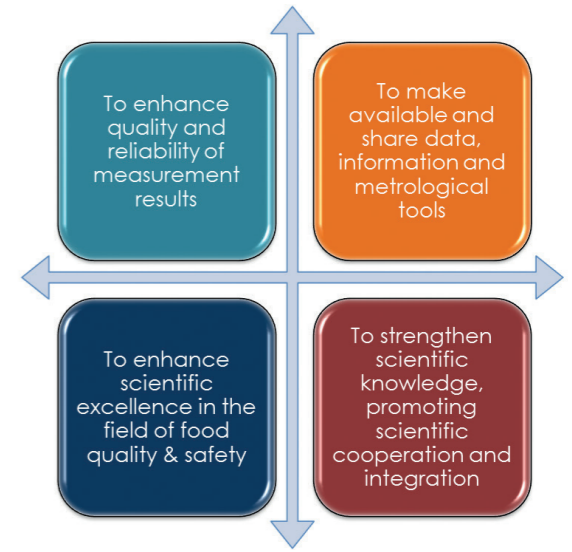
To enhance quality and reliability of measurement results

To make available and share data, information and metrological tools

To enhance scientific excellence in the field of food quality & safety

To strengthen scientific knowledge, promoting scientific cooperation and integration